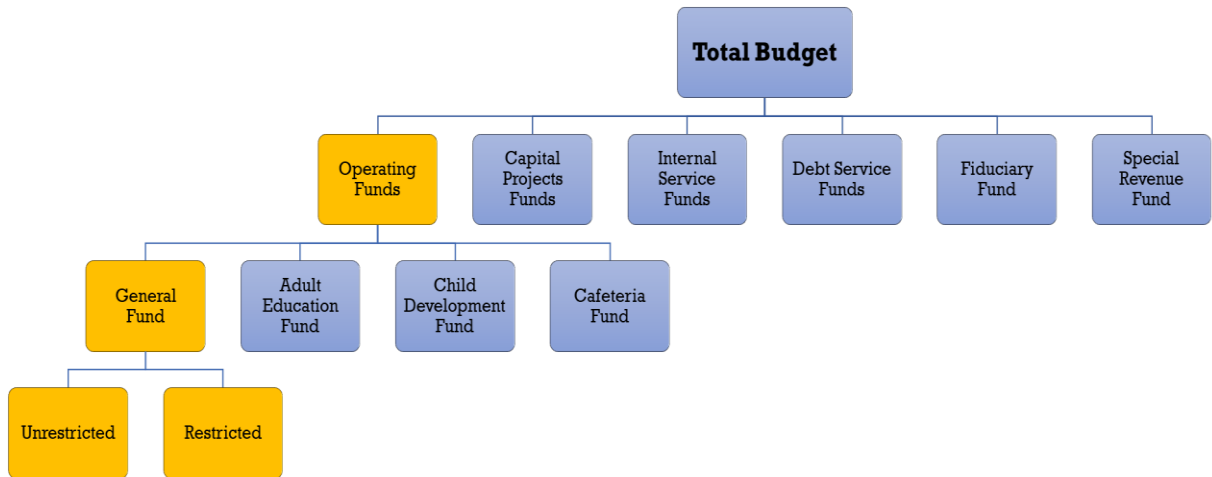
Total Budget

Operating Funds

Capital Projects Funds

Internal Service Funds

Debt Service Funds

Fiduciary Fund

Special Revenue Fund

General Fund

Adult Education Fund

Child Development Fund

Cafeteria Fund

Unrestricted

Restricted